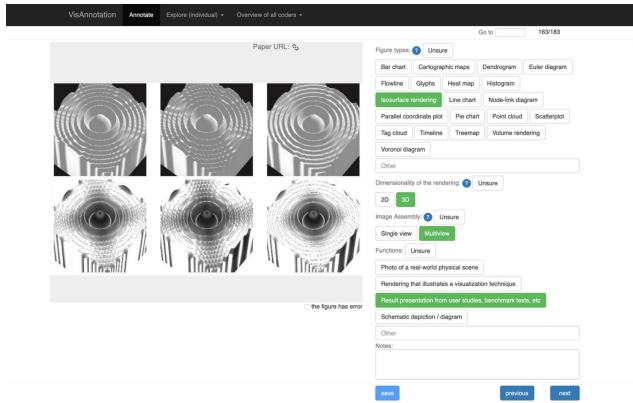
VisAnnotation Annotate Explore (individual) ▾ Overview of all coders ▾

Go to 163/183

Paper URL:

the figure has error

Figure types: ? Unsure

Bar chart
Cartographic maps
Dendrogram
Euler diagram
Flowline
Glyphs
Heat map
Histogram
Isosurface rendering
Line chart
Node-link diagram
Parallel coordinate plot
Pie chart
Point cloud
Scatterplot
Tag cloud
Timeline
Treemap
Volume rendering
Voronoi diagram

Other

Dimensionality of the rendering: ? Unsure

2D 3D

Image Assembly: ? Unsure

Single view Multiview

Functions: Unsure

Photo of a real-world physical scene
Rendering that illustrates a visualization technique
Result presentation from user studies, benchmark tests, etc
Schematic depiction / diagram

Other

Notes:

save previous next